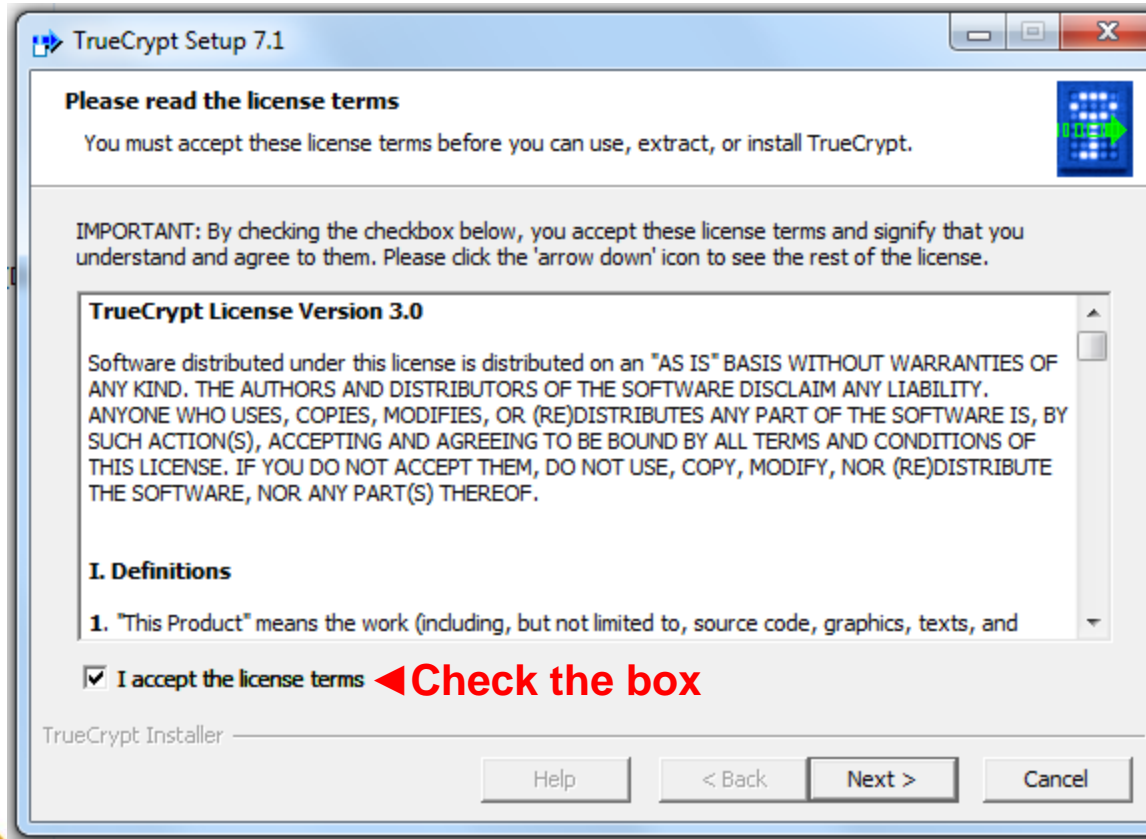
TrueCrypt Setup 7.1

Please read the license terms

You must accept these license terms before you can use, extract, or install TrueCrypt.

IMPORTANT: By checking the checkbox below, you accept these license terms and signify that you understand and agree to them. Please click the 'arrow down' icon to see the rest of the license.

TrueCrypt License Version 3.0

Software distributed under this license is distributed on an "AS IS" BASIS WITHOUT WARRANTIES OF ANY KIND. THE AUTHORS AND DISTRIBUTORS OF THE SOFTWARE DISCLAIM ANY LIABILITY. ANYONE WHO USES, COPIES, MODIFIES, OR (RE)DISTRIBUTES ANY PART OF THE SOFTWARE IS, BY SUCH ACTION(S), ACCEPTING AND AGREEING TO BE BOUND BY ALL TERMS AND CONDITIONS OF THIS LICENSE. IF YOU DO NOT ACCEPT THEM, DO NOT USE, COPY, MODIFY, NOR (RE)DISTRIBUTE THE SOFTWARE, NOR ANY PART(S) THEREOF.

I. Definitions

1. "This Product" means the work (including, but not limited to, source code, graphics, texts, and

I accept the license terms ◄Check the box

TrueCrypt Installer

Help < Back Next > Cancel